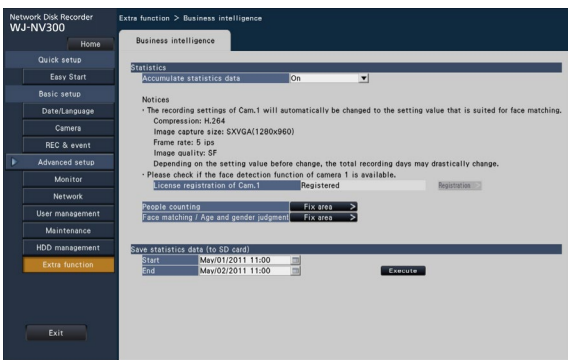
Network Disk Recorder
WJ-NV300

Home

Quick setup
Easy Start
Basic setup
Date/Language
Camera
REC & event
Advanced setup
Monitor
Network
User management
Maintenance
HDD management
Extra function

Exit

Extra function > Business intelligence

Business intelligence

Statistics

| Accumulate statistics data | On |
|---|---|

Notices
· The recording settings of Cam.1 will automatically be changed to the setting value that is suited for face matching.
Compression: H.264
Image capture size: SXVGA(1280x960)
Frame rate: 5 ips
Image quality: SF
Depending on the setting value before change, the total recording days may drastically change.
· Please check if the face detection function of camera 1 is available.

| License registration of Cam.1 | Registered | Registration |
|---|---|---|

| People counting | Fix area > |
|---|---|
| Face matching / Age and gender judgment | Fix area > |

Save statistics data (to SD card)

| Start | May/01/2011 11:00 |
|---|---|
| End | May/02/2011 11:00 |

Execute